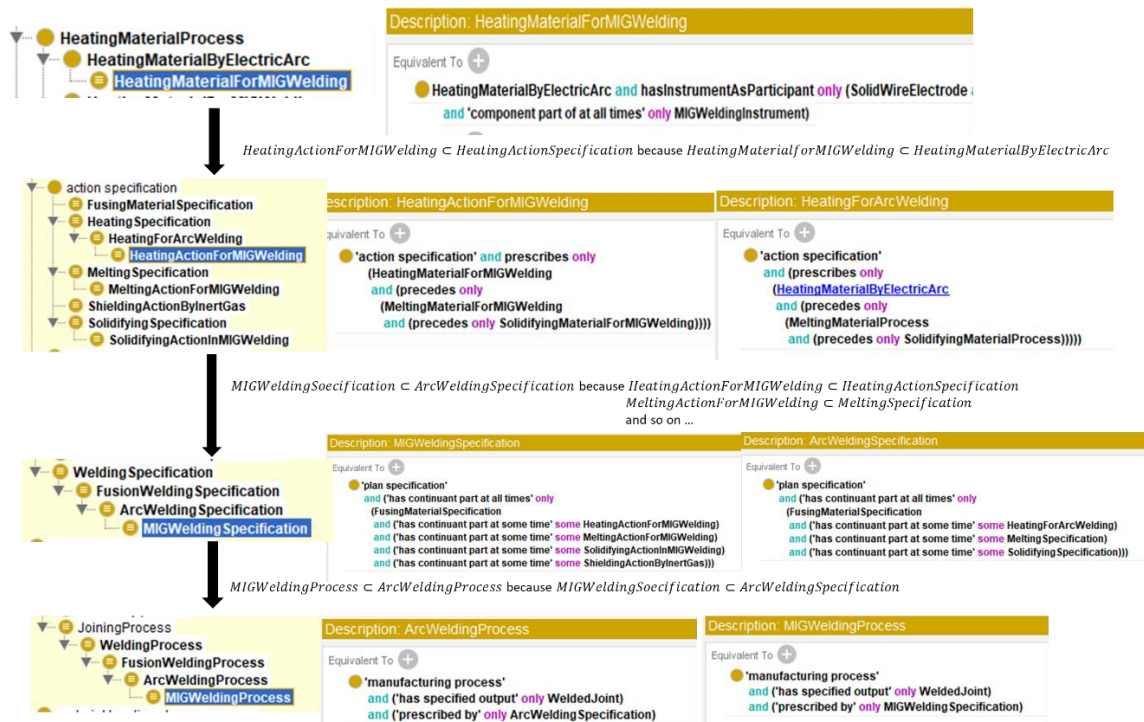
HeatingMaterialProcess
HeatingMaterialByElectricArc
HeatingMaterialForMIGWelding

Description: HeatingMaterialForMIGWelding
Equivalent To
HeatingMaterialByElectricArc and hasInstrumentAsParticipant only (SolidWireElectrode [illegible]
and 'component part of at all times' only MIGWeldingInstrument)

$HeatingActionForMIGWelding \subset HeatingActionSpecification$ because $HeatingMaterialforMIGWelding \subset HeatingMaterialByElectricArc$

action specification
FusingMaterialSpecification
HeatingSpecification
HeatingForArcWelding
HeatingActionForMIGWelding
MeltingSpecification
MeltingActionForMIGWelding
ShieldingActionByInertGas
SolidifyingSpecification
SolidifyingActionInMIGWelding

Description: HeatingActionForMIGWelding
Equivalent To
'action specification' and prescribes only
(HeatingMaterialForMIGWelding
and (precedes only
(MeltingMaterialForMIGWelding
and (precedes only SolidifyingMaterialForMIGWelding))))

Description: HeatingForArcWelding
Equivalent To
'action specification'
and (prescribes only
(HeatingMaterialByElectricArc
and (precedes only
(MeltingMaterialProcess
and (precedes only SolidifyingMaterialProcess)))))

$MIGWeldingSoecification \subset ArcWeldingSpecification$ because $HeatingActionForMIGWelding \subset HeatingActionSpecification$
$MeltingActionForMIGWelding \subset MeltingSpecification$
and so on ...

WeldingSpecification
FusionWeldingSpecification
ArcWeldingSpecification
MIGWeldingSpecification

Description: MIGWeldingSpecification
Equivalent To
'plan specification'
and ('has continuant part at all times' only
(FusingMaterialSpecification
and ('has continuant part at some time' some HeatingActionForMIGWelding)
and ('has continuant part at some time' some MeltingActionForMIGWelding)
and ('has continuant part at some time' some SolidifyingActionInMIGWelding)
and ('has continuant part at some time' some ShieldingActionByInertGas)))

Description: ArcWeldingSpecification
Equivalent To
'plan specification'
and ('has continuant part at all times' only
(FusingMaterialSpecification
and ('has continuant part at some time' some HeatingForArcWelding)
and ('has continuant part at some time' some MeltingSpecification)
and ('has continuant part at some time' some SolidifyingSpecification)))

$MIGWeldingProcess \subset ArcWeldingProcess$ because $MIGWeldingSoecification \subset ArcWeldingSpecification$

JoiningProcess
WeldingProcess
FusionWeldingProcess
ArcWeldingProcess
MIGWeldingProcess

Description: ArcWeldingProcess
Equivalent To
'manufacturing process'
and ('has specified output' only WeldedJoint)
and ('prescribed by' only ArcWeldingSpecification)

Description: MIGWeldingProcess
Equivalent To
'manufacturing process'
and ('has specified output' only WeldedJoint)
and ('prescribed by' only MIGWeldingSpecification)